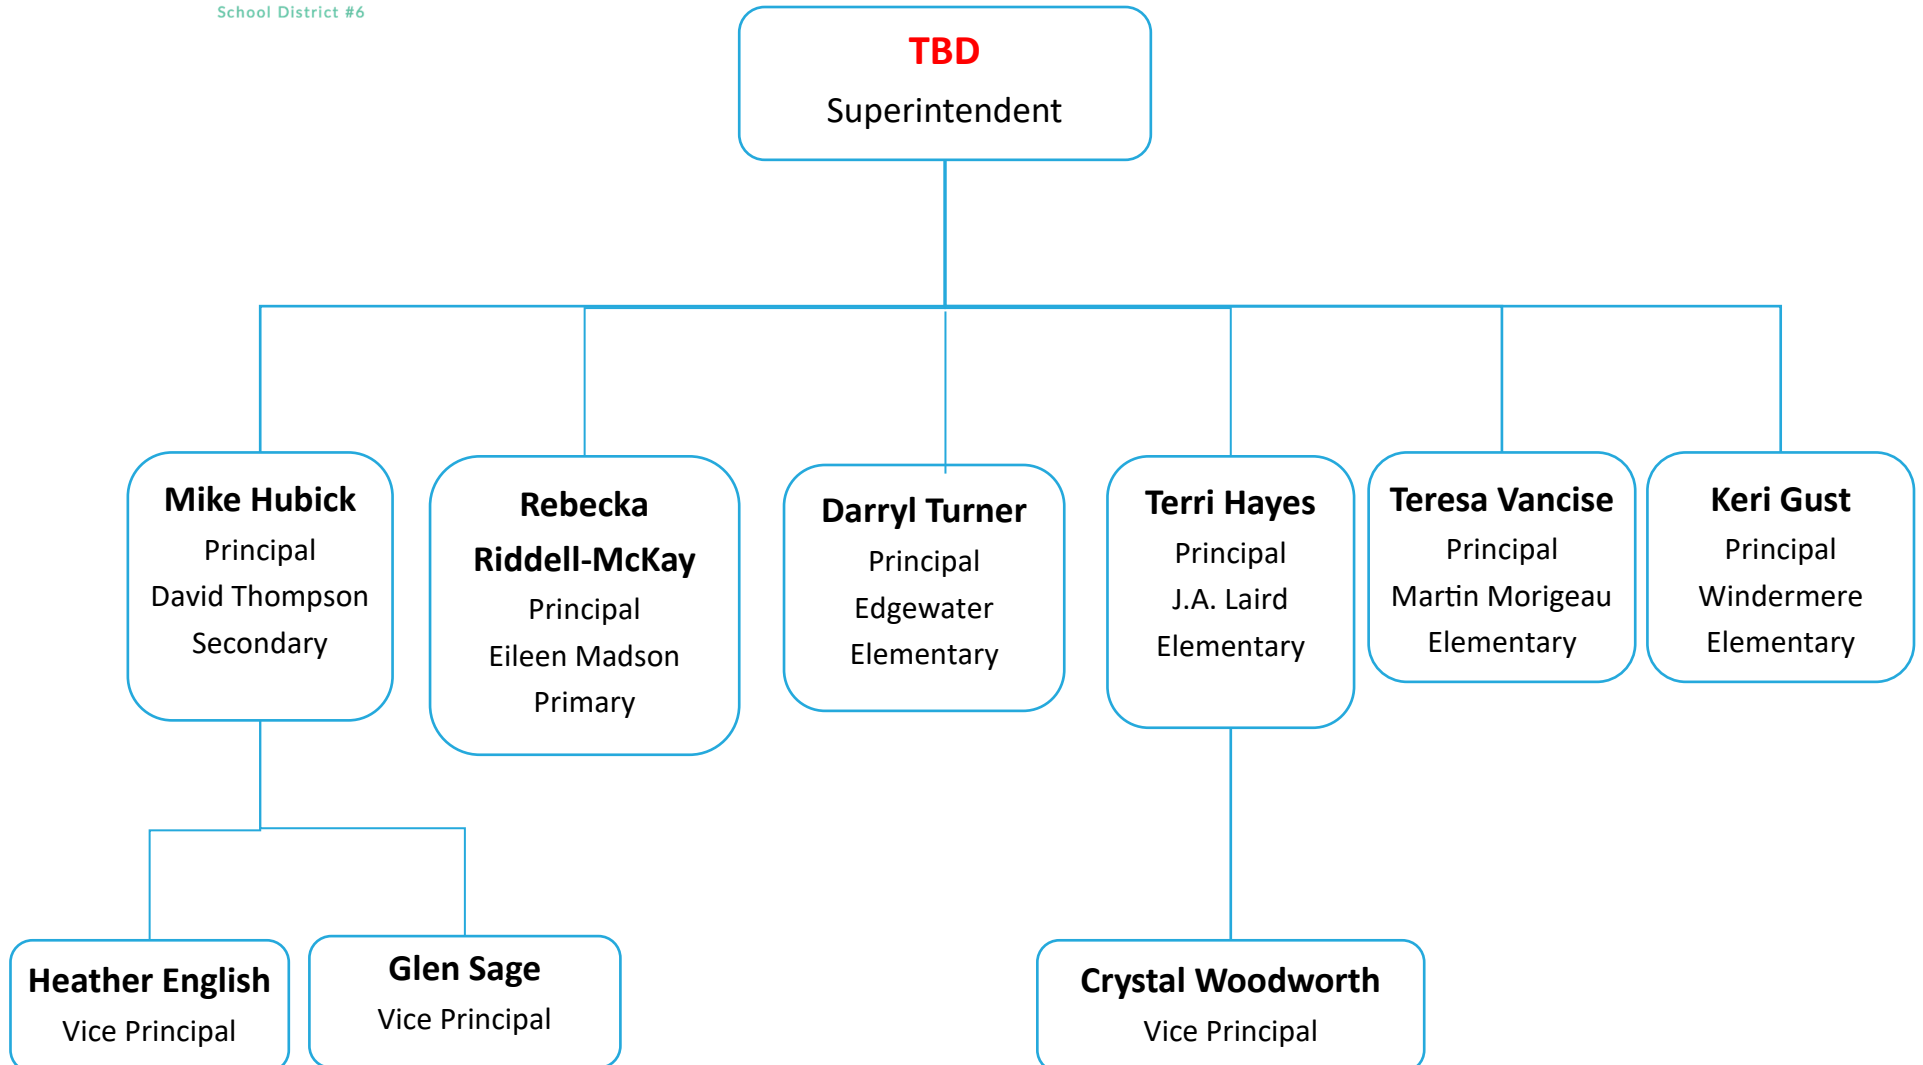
School District #6

TBD
Superintendent

Mike Hubick
Principal
David Thompson
Secondary

Rebecka
Riddell-McKay
Principal
Eileen Madson
Primary

Darryl Turner
Principal
Edgewater
Elementary

Terri Hayes
Principal
J.A. Laird
Elementary

Teresa Vancise
Principal
Martin Morigeau
Elementary

Keri Gust
Principal
Windermere
Elementary

Heather English
Vice Principal

Glen Sage
Vice Principal

Crystal Woodworth
Vice Principal